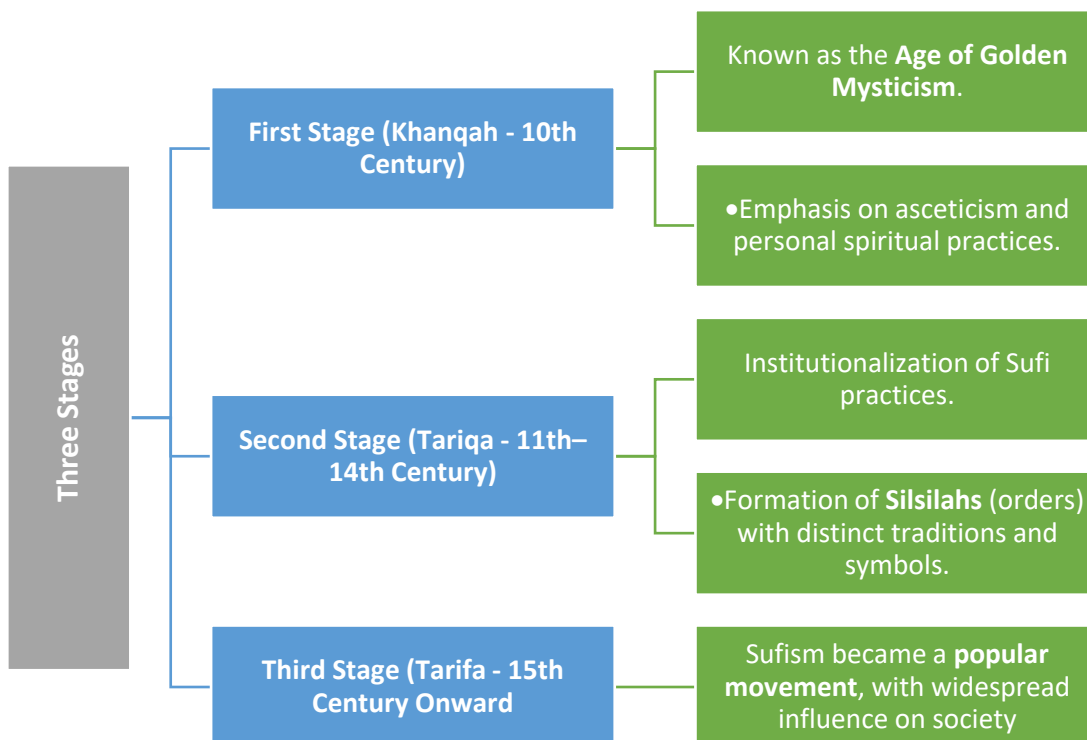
Three Stages

First Stage (Khanqah - 10th Century)

Known as the Age of Golden Mysticism.

•Emphasis on asceticism and personal spiritual practices.

Second Stage (Tariqa - 11th–14th Century)

Institutionalization of Sufi practices.

•Formation of Silsilahs (orders) with distinct traditions and symbols.

Third Stage (Tarifa - 15th Century Onward

Sufism became a popular movement, with widespread influence on society